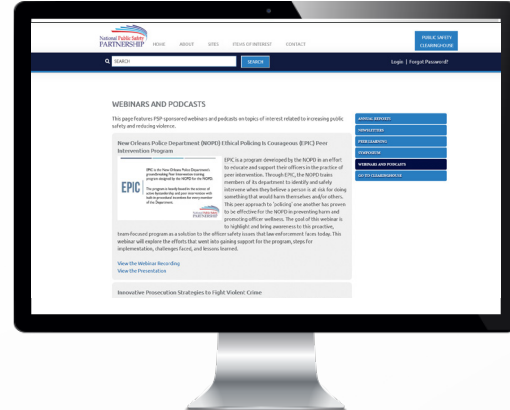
National Public Safety PARTNERSHIP HOME ABOUT SITES ITEMS OF INTEREST CONTACT

PUBLIC SAFETY CLEARINGHOUSE

SEARCH SEARCH

Login | Forgot Password?

WEBINARS AND PODCASTS

This page features PSP-sponsored webinars and podcasts on topics of interest related to increasing public safety and reducing violence.

New Orleans Police Department (NOPD) Ethical Policing Is Courageous (EPIC) Peer Intervention Program

EPIC

EPIC is the New Orleans Police Department's groundbreaking Peer Intervention training program designed by the NOPD for the NOPD.

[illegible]

National Public Safety PARTNERSHIP

EPIC is a program developed by the NOPD in an effort to educate and support their officers in the practice of peer intervention. Through EPIC, the NOPD trains members of its department to identify and safely intervene when they believe a person is at risk for doing something that would harm themselves and/or others. This peer approach to "policing" one another has proven to be effective for the NOPD in preventing harm and promoting officer wellness. The goal of this webinar is to highlight and bring awareness to this proactive, team-focused program as a solution to the officer safety issues that law enforcement faces today. This webinar will explore the efforts that went into gaining support for the program, steps for implementation, challenges faced, and lessons learned.

View the Webinar Recording
View the Presentation

Innovative Prosecution Strategies to Fight Violent Crime

ANNUAL REPORTS
NEWSLETTERS
PEER LEARNING
SYMPOSIUM
WEBINARS AND PODCASTS
GO TO CLEARINGHOUSE